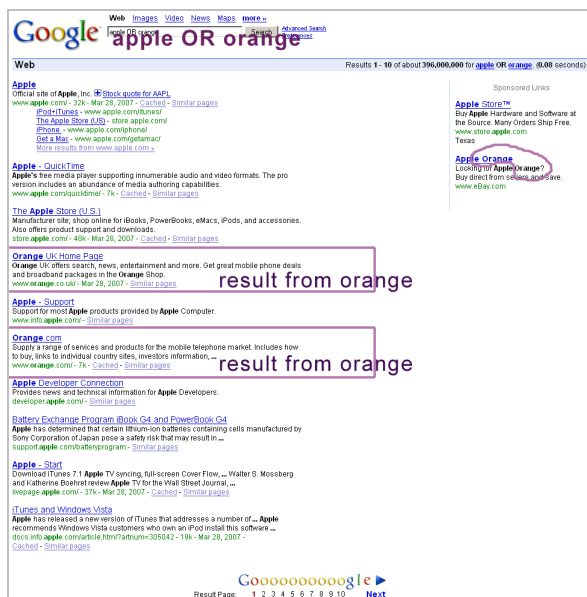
Google

Web Images Video News Maps more »

apple OR orange Search Advanced Search Preferences

apple OR orange

Web

Results 1 - 10 of about 396,000,000 for apple OR orange. (0.08 seconds)

Apple
Official site of Apple, Inc. Stock quote for AAPL
www.apple.com/ - 32k - Mar 28, 2007 - Cached - Similar pages
iPod+iTunes - www.apple.com/itunes/
The Apple Store (US) - store.apple.com/
iPhone - www.apple.com/iphone/
Get a Mac - www.apple.com/getamac/
More results from www.apple.com »

Apple - QuickTime
Apple's free media player supporting innumerable audio and video formats. The pro version includes an abundance of media authoring capabilities.
www.apple.com/quicktime/ - 7k - Cached - Similar pages

The Apple Store (U.S.)
Manufacturer site, shop online for iBooks, PowerBooks, eMacs, iPods, and accessories. Also offers product support and downloads.
store.apple.com/ - 48k - Mar 28, 2007 - Cached - Similar pages

Orange UK Home Page
Orange UK offers search, news, entertainment and more. Get great mobile phone deals and broadband packages in the Orange Shop.
www.orange.co.uk/ - Mar 28, 2007 - Similar pages

result from orange

Apple - Support
Support for most Apple products provided by Apple Computer.
www.info.apple.com/ - Similar pages

Orange.com
Supply a range of services and products for the mobile telephone market. Includes how to buy, links to individual country sites, investors information, ...
www.orange.com/ - 7k - Cached - Similar pages

result from orange

Apple Developer Connection
Provides news and technical information for Apple Developers.
developer.apple.com/ - Similar pages

Battery Exchange Program iBook G4 and PowerBook G4
Apple has determined that certain lithium-ion batteries containing cells manufactured by Sony Corporation of Japan pose a safety risk that may result in ...
support.apple.com/batteryprogram - Similar pages

Apple - Start
Download iTunes 7.1 Apple TV syncing, full-screen Cover Flow, ... Walter S. Mossberg and Katherine Boehret review Apple TV for the Wall Street Journal, ...
livepage.apple.com/ - 37k - Mar 28, 2007 - Cached - Similar pages

iTunes and Windows Vista
Apple has released a new version of iTunes that addresses a number of ... Apple recommends Windows Vista customers who own an iPod install this software ...
docs.info.apple.com/article.html?artnum=305042 - 19k - Mar 28, 2007 - Cached - Similar pages

Sponsored Links

Apple Store™
Buy Apple Hardware and Software at the Source. Many Orders Ship Free.
www.store.apple.com
Texas

Apple Orange
Looking for Apple Orange?
Buy direct from sellers and save.
www.eBay.com

Goooooooooogle ►
Result Page: 1 2 3 4 5 6 7 8 9 10 Next